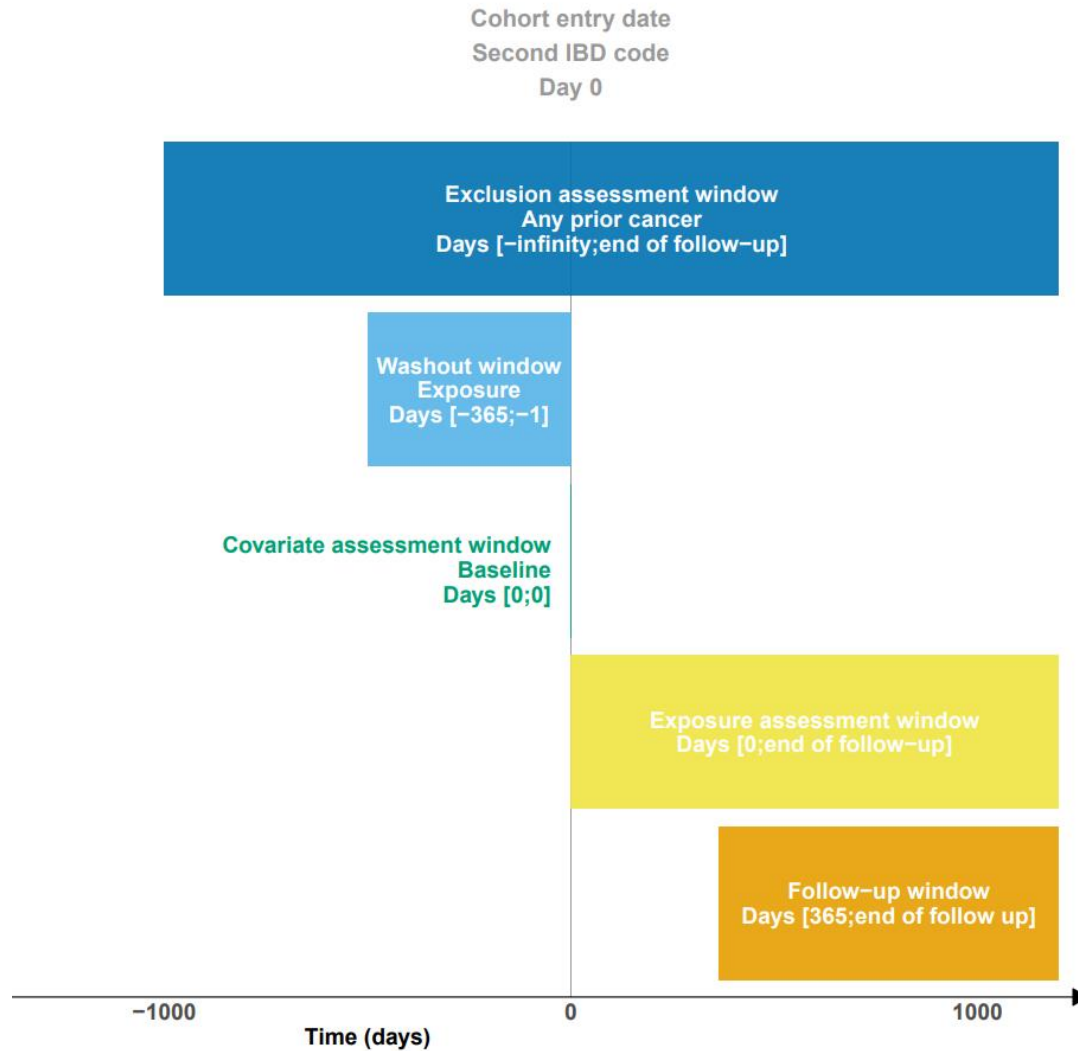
Cohort entry date
Second IBD code
Day 0

Exclusion assessment window
Any prior cancer
Days [−infinity;end of follow−up]

Washout window
Exposure
Days [−365;−1]

Covariate assessment window
Baseline
Days [0;0]

Exposure assessment window
Days [0;end of follow−up]

Follow−up window
Days [365;end of follow up]

−1000
0
1000
Time (days)